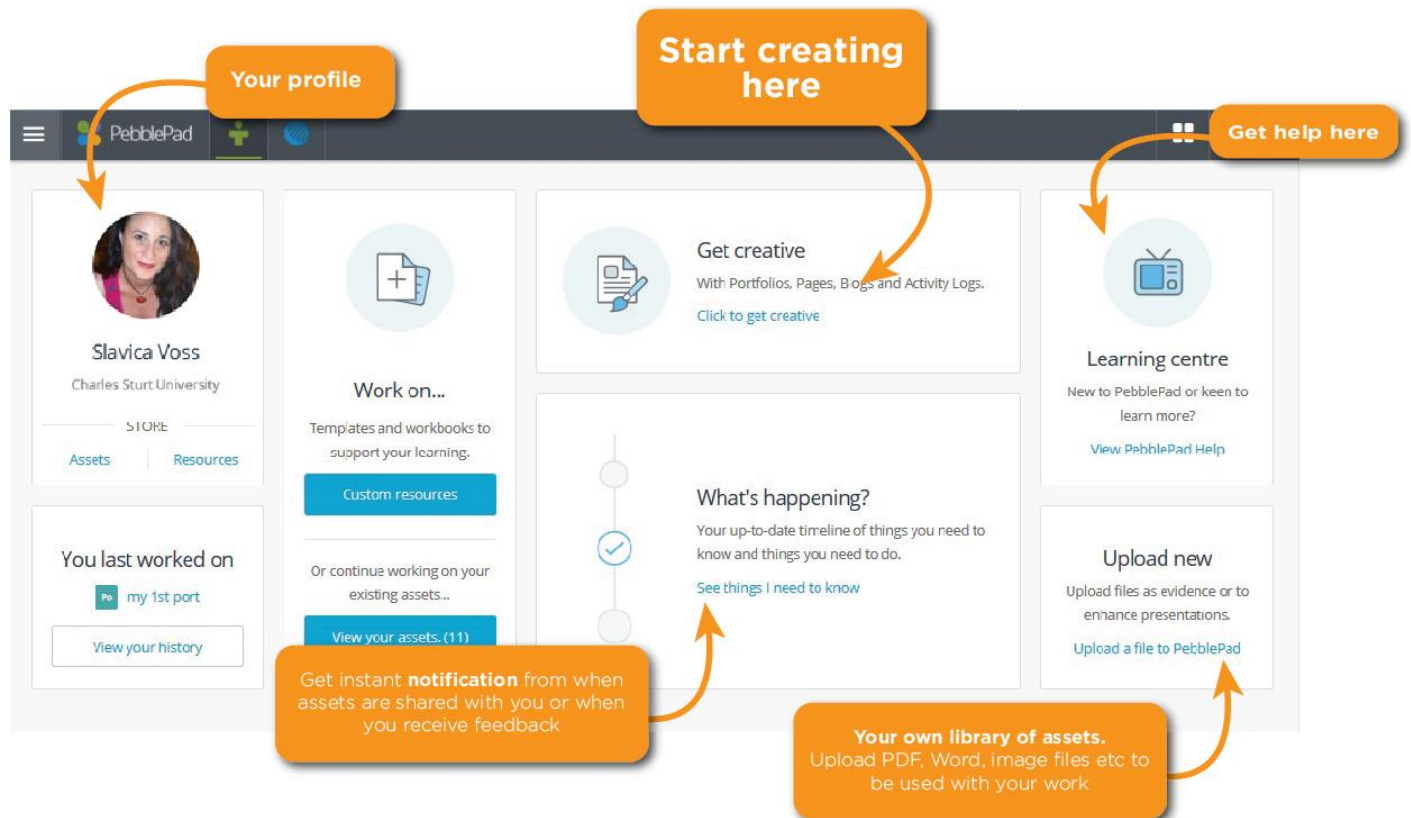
Your profile

Start creating here

PebblePad

Get help here

Slavica Voss
Charles Sturt University
STORE
Assets
Resources

Work on...
Templates and workbooks to support your learning.
Custom resources

Or continue working on your existing assets..
View your assets. (11)

Get creative
With Portfolios, Pages, Blogs and Activity Logs.
Click to get creative

What's happening?
Your up-to-date timeline of things you need to know and things you need to do.
See things I need to know

Learning centre
New to PebblePad or keen to learn more?
View PebblePad Help

Upload new
Upload files as evidence or to enhance presentations.
Upload a file to PebblePad

You last worked on
Po my 1st port
View your history

Get instant **notification** from when assets are shared with you or when you receive feedback

**Your own library of assets.**
Upload PDF, Word, image files etc to be used with your work